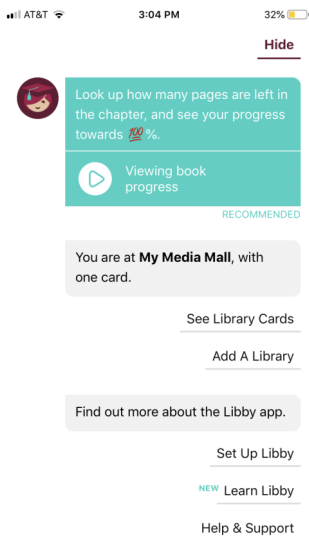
AT&T 3:04 PM 32%

Hide

Look up how many pages are left in the chapter, and see your progress towards 💯%.

Viewing book progress

RECOMMENDED

You are at **My Media Mall**, with one card.

See Library Cards

Add A Library

Find out more about the Libby app.

Set Up Libby

NEW Learn Libby

Help & Support